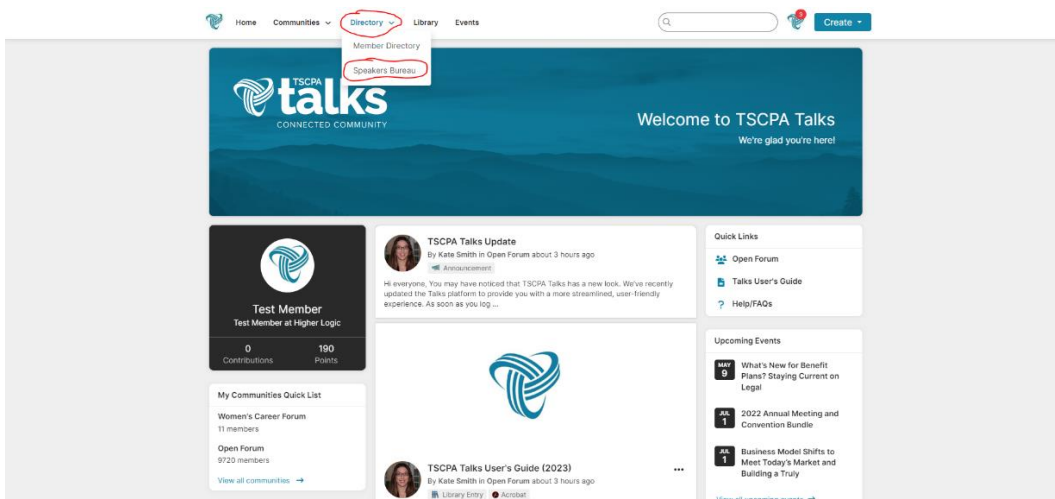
Home Communities Directory Library Events

Member Directory
Speakers Bureau

1
Create

TSCPA talks
CONNECTED COMMUNITY

Welcome to TSCPA Talks
We're glad you're here!

Test Member
Test Member at Higher Logic

0
Contributions

190
Points

My Communities Quick List

Women's Career Forum
11 members

Open Forum
9720 members

View all communities →

TSCPA Talks Update
By Kate Smith in Open Forum about 3 hours ago
Announcement
Hi everyone, You may have noticed that TSCPA Talks has a new look. We've recently updated the Talks platform to provide you with a more streamlined, user-friendly experience. As soon as you log ...

TSCPA Talks User's Guide (2023)
By Kate Smith in Open Forum about 3 hours ago
Library Entry Acrobat

Quick Links
Open Forum
Talks User's Guide
Help/FAQs

Upcoming Events

MAY 9
What's New for Benefit Plans? Staying Current on Legal

JUL 1
2022 Annual Meeting and Convention Bundle

JUL 1
Business Model Shifts to Meet Today's Market and Building a Truly

View all upcoming events →